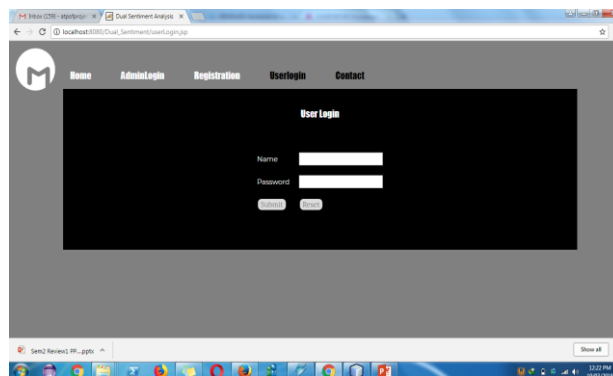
Inbox (159) - atpofproje ×
Dual Sentiment Analysis ×
localhost:8080/Dual_Sentiment/userLogin.jsp

Home
AdminLogin
Registration
Userlogin
Contact

User Login

Name
Password
Submit
Reset

Sem2 Review1 PP....pptx
Show all
12:22 PM
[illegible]